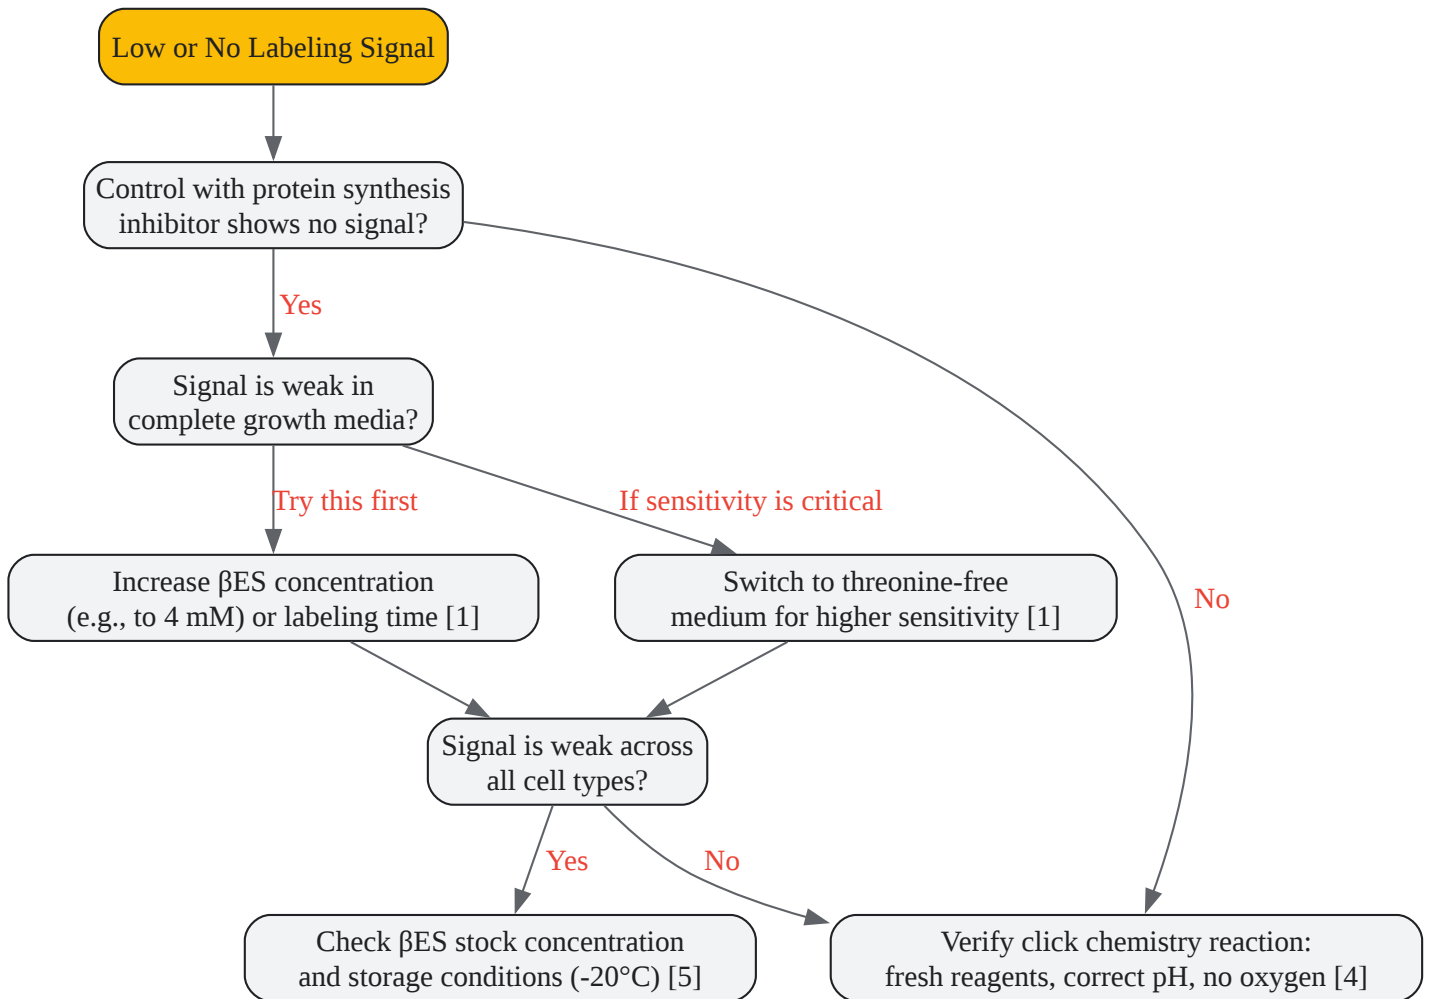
Low or No Labeling Signal

Control with protein synthesis inhibitor shows no signal?

Yes

No

Signal is weak in complete growth media?

Try this first

If sensitivity is critical

Increase βES concentration (e.g., to 4 mM) or labeling time [1]

Switch to threonine-free medium for higher sensitivity [1]

Signal is weak across all cell types?

Yes

No

Check βES stock concentration and storage conditions (-20°C) [5]

Verify click chemistry reaction: fresh reagents, correct pH, no oxygen [4]